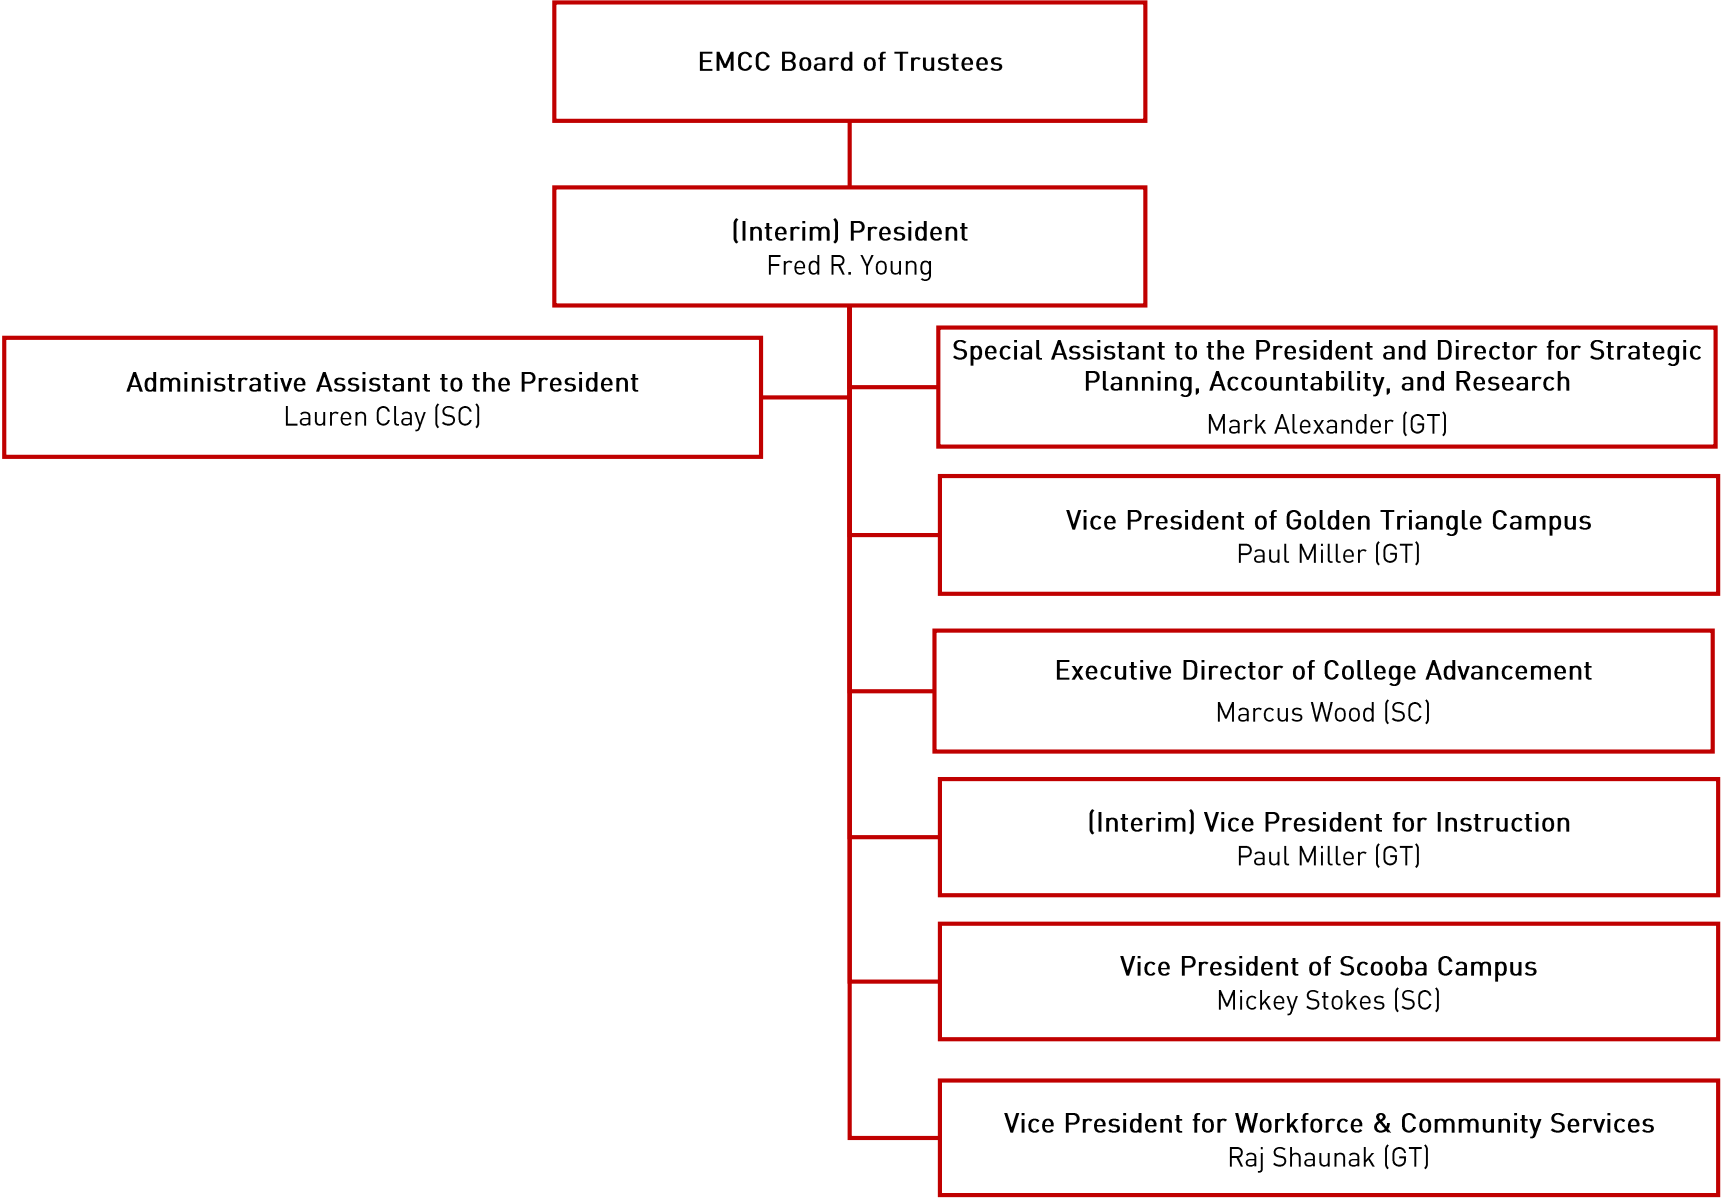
EMCC Board of Trustees

(Interim) President
Fred R. Young

Administrative Assistant to the President
Lauren Clay (SC)

Special Assistant to the President and Director for Strategic Planning, Accountability, and Research
Mark Alexander (GT)

Vice President of Golden Triangle Campus
Paul Miller (GT)

Executive Director of College Advancement
Marcus Wood (SC)

(Interim) Vice President for Instruction
Paul Miller (GT)

Vice President of Scooba Campus
Mickey Stokes (SC)

Vice President for Workforce & Community Services
Raj Shaunak (GT)